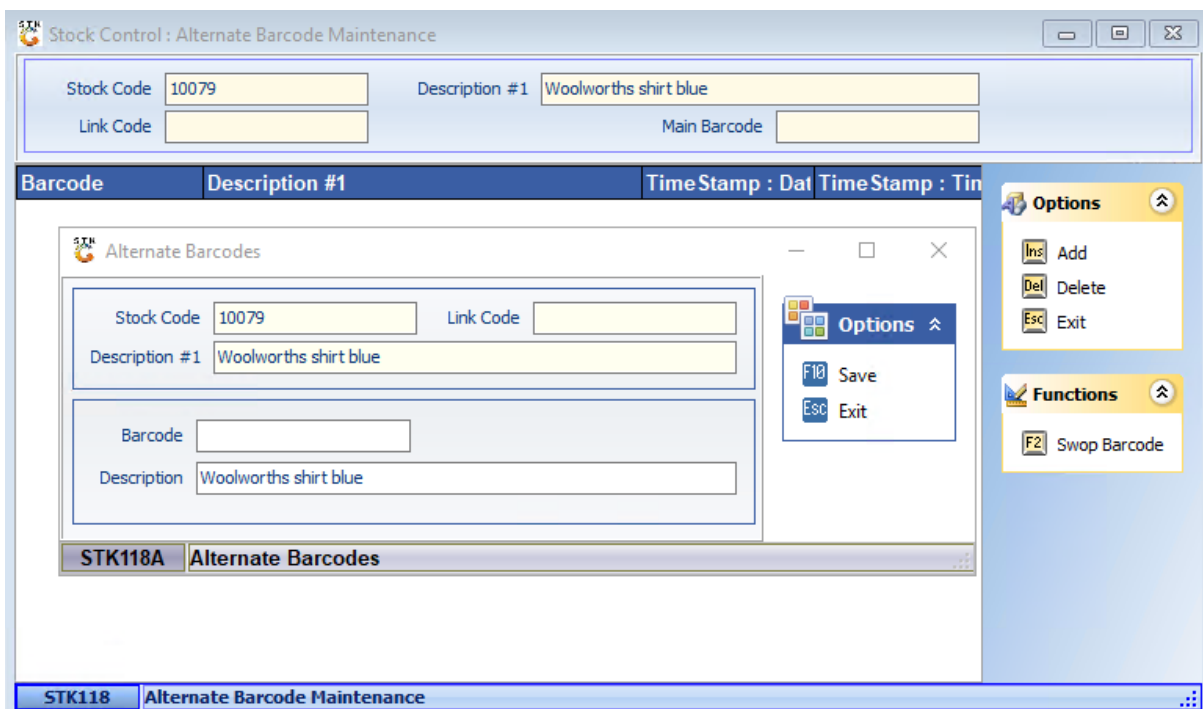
Stock Control : Alternate Barcode Maintenance

Stock Code 10079
Description #1 Woolworths shirt blue
Link Code
Main Barcode

| Barcode | Description #1 | TimeStamp : Dat | TimeStamp : Tin |
|---|---|---|---|

Alternate Barcodes

Stock Code 10079
Link Code
Description #1 Woolworths shirt blue

Barcode
Description Woolworths shirt blue

Options
F10 Save
Esc Exit

STK118A Alternate Barcodes

Options
Ins Add
Del Delete
Esc Exit

Functions
F2 Swop Barcode

STK118 Alternate Barcode Maintenance